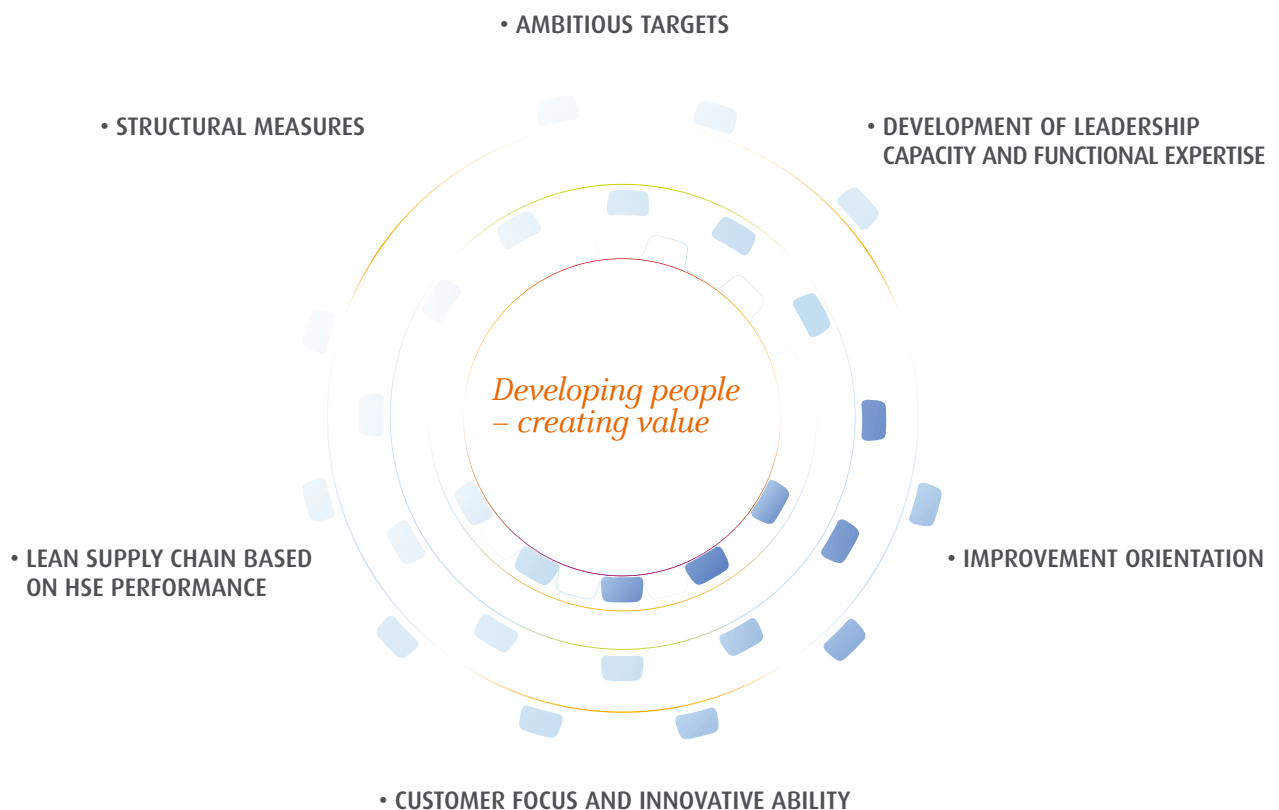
• AMBITIOUS TARGETS

• STRUCTURAL MEASURES

• DEVELOPMENT OF LEADERSHIP CAPACITY AND FUNCTIONAL EXPERTISE

Developing people – creating value

• LEAN SUPPLY CHAIN BASED ON HSE PERFORMANCE

• IMPROVEMENT ORIENTATION

• CUSTOMER FOCUS AND INNOVATIVE ABILITY